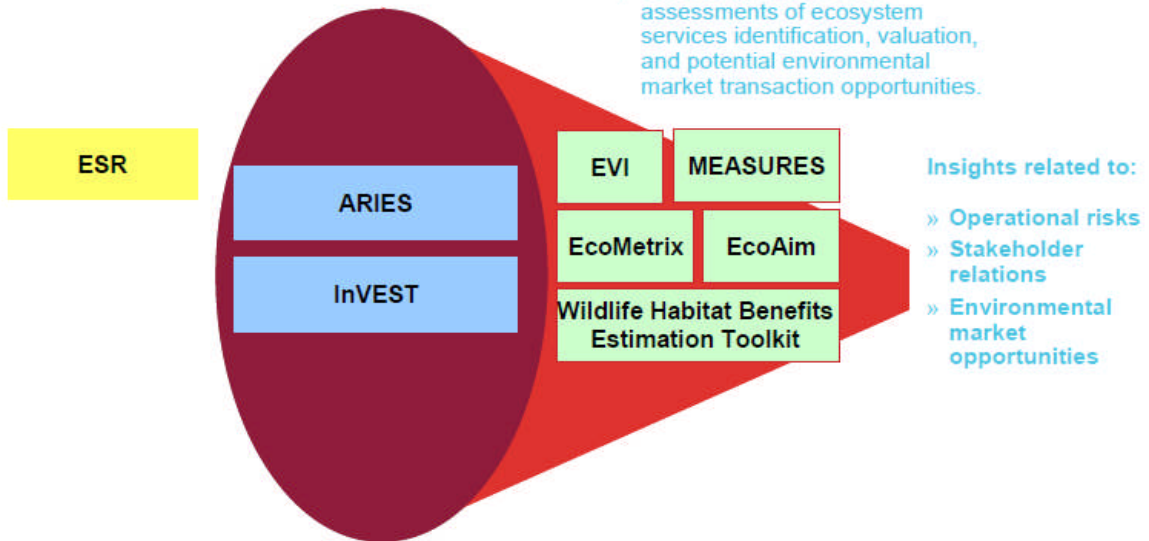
assessments of ecosystem services identification, valuation, and potential environmental market transaction opportunities.

ESR

ARIES

InVEST

EVI

MEASURES

EcoMetrix

EcoAim

Wildlife Habitat Benefits Estimation Toolkit

Insights related to:

» Operational risks

» Stakeholder relations

» Environmental market opportunities